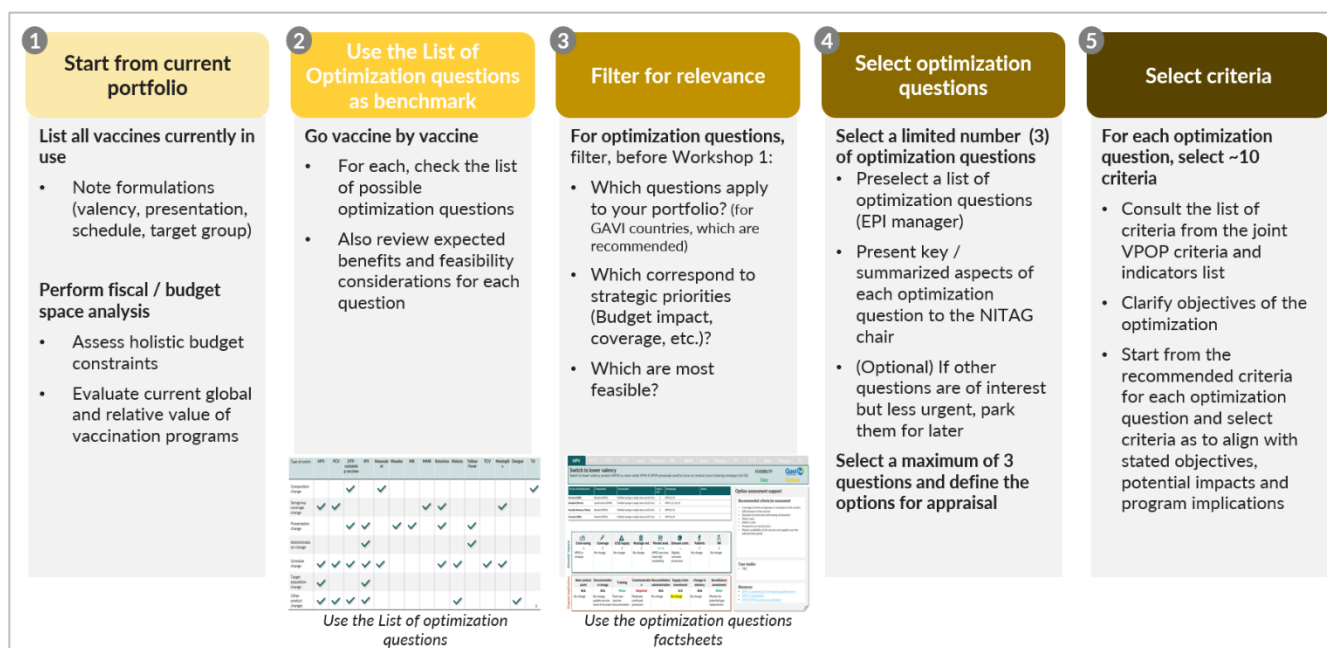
1 Start from current portfolio

List all vaccines currently in use

- Note formulations (valency, presentation, schedule, target group)

Perform fiscal / budget space analysis

- Assess holistic budget constraints
- Evaluate current global and relative value of vaccination programs

2 Use the List of Optimization questions as benchmark

Go vaccine by vaccine

- For each, check the list of possible optimization questions
- Also review expected benefits and feasibility considerations for each question

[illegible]

Use the List of optimization questions

3 Filter for relevance

For optimization questions, filter, before Workshop 1:

- Which questions apply to your portfolio? (for GAVI countries, which are recommended)
- Which correspond to strategic priorities (Budget impact, coverage, etc.)?
- Which are most feasible?

Switch to lower valency

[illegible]

Use the optimization questions factsheets

4 Select optimization questions

Select a limited number (3) of optimization questions

- Preselect a list of optimization questions (EPI manager)
- Present key / summarized aspects of each optimization question to the NITAG chair
- (Optional) If other questions are of interest but less urgent, park them for later

Select a maximum of 3 questions and define the options for appraisal

5 Select criteria

For each optimization question, select ~10 criteria

- Consult the list of criteria from the joint VPOP criteria and indicators list
- Clarify objectives of the optimization
- Start from the recommended criteria for each optimization question and select criteria as to align with stated objectives, potential impacts and program implications